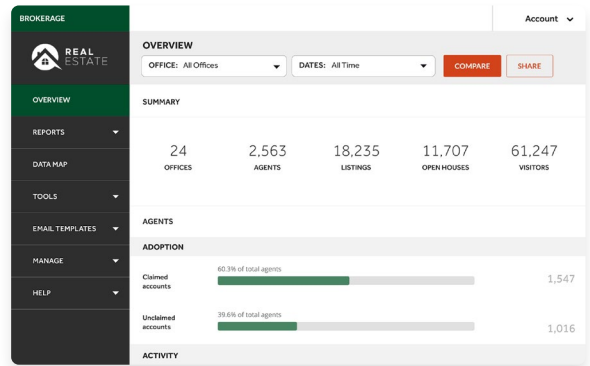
BROKERAGE

Account

REAL ESTATE

OVERVIEW

REPORTS

DATA MAP

TOOLS

EMAIL TEMPLATES

MANAGE

HELP

OVERVIEW

OFFICE: All Offices

DATES: All Time

COMPARE

SHARE

SUMMARY

| 24 | 2,563 | 18,235 | 11,707 | 61,247 |
|---|---|---|---|---|
| OFFICES | AGENTS | LISTINGS | OPEN HOUSES | VISITORS |

AGENTS

ADOPTION

Claimed accounts

60.3% of total agents

1,547

Unclaimed accounts

39.6% of total agents

1,016

ACTIVITY